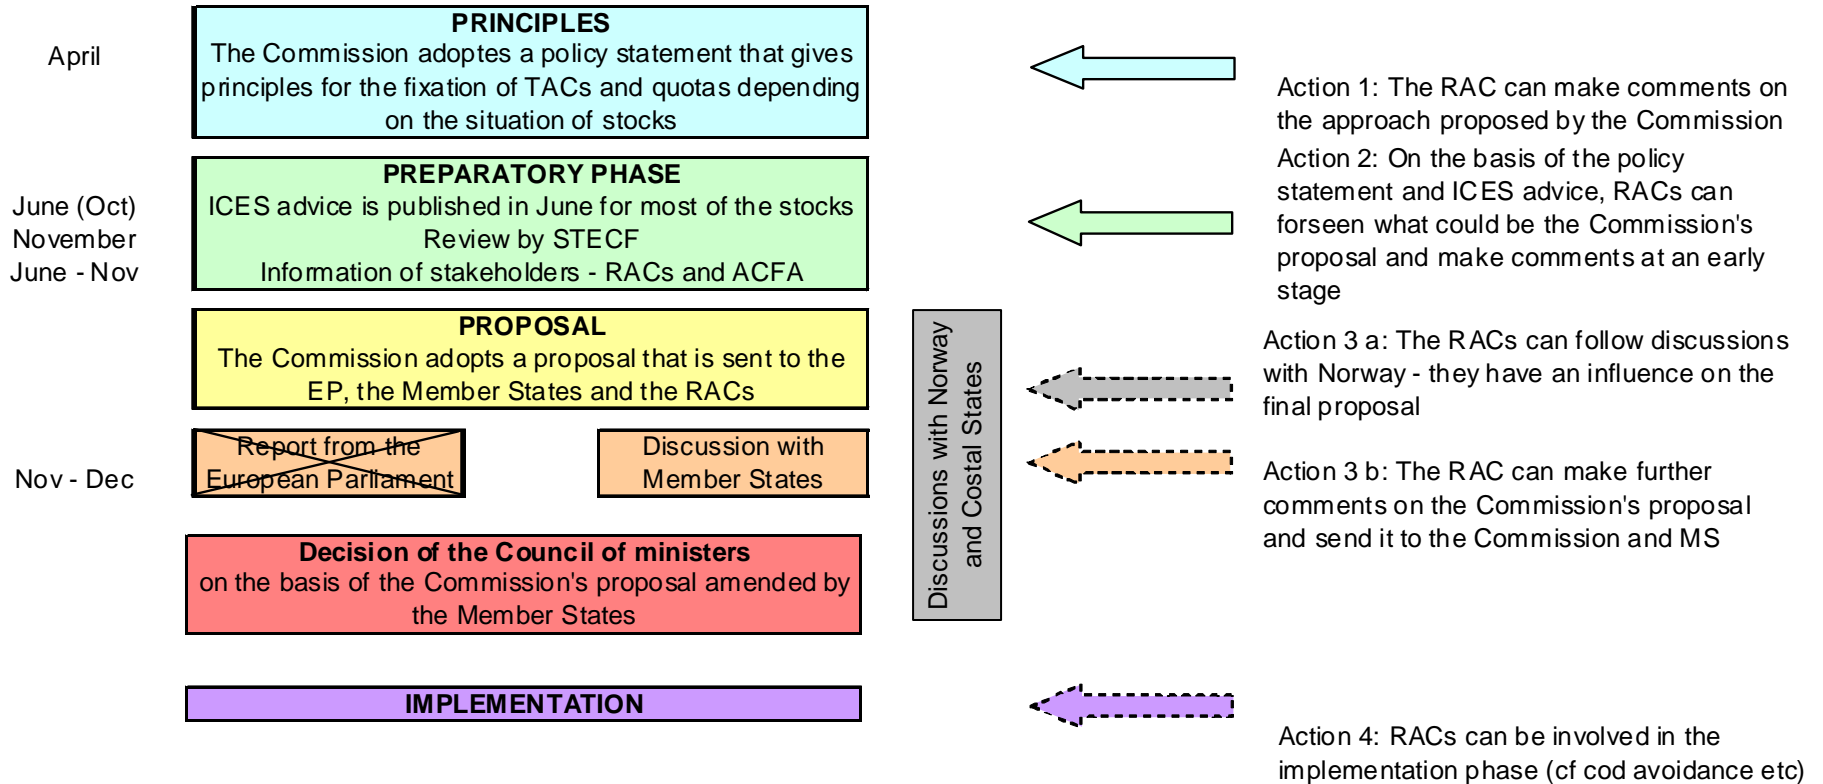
April

PRINCIPLES
The Commission adoptes a policy statement that gives principles for the fixation of TACs and quotas depending on the situation of stocks

Action 1: The RAC can make comments on the approach proposed by the Commission

June (Oct)
November
June - Nov

PREPARATORY PHASE
ICES advice is published in June for most of the stocks
Review by STECF
Information of stakeholders - RACs and ACFA

Action 2: On the basis of the policy statement and ICES advice, RACs can forseen what could be the Commission's proposal and make comments at an early stage

PROPOSAL
The Commission adopts a proposal that is sent to the EP, the Member States and the RACs

Discussions with Norway and Costal States

Action 3 a: The RACs can follow discussions with Norway - they have an influence on the final proposal

Nov - Dec

Report from the European Parliament

Discussion with Member States

Action 3 b: The RAC can make further comments on the Commission's proposal and send it to the Commission and MS

Decision of the Council of ministers
on the basis of the Commission's proposal amended by the Member States

IMPLEMENTATION

Action 4: RACs can be involved in the implementation phase (cf cod avoidance etc)